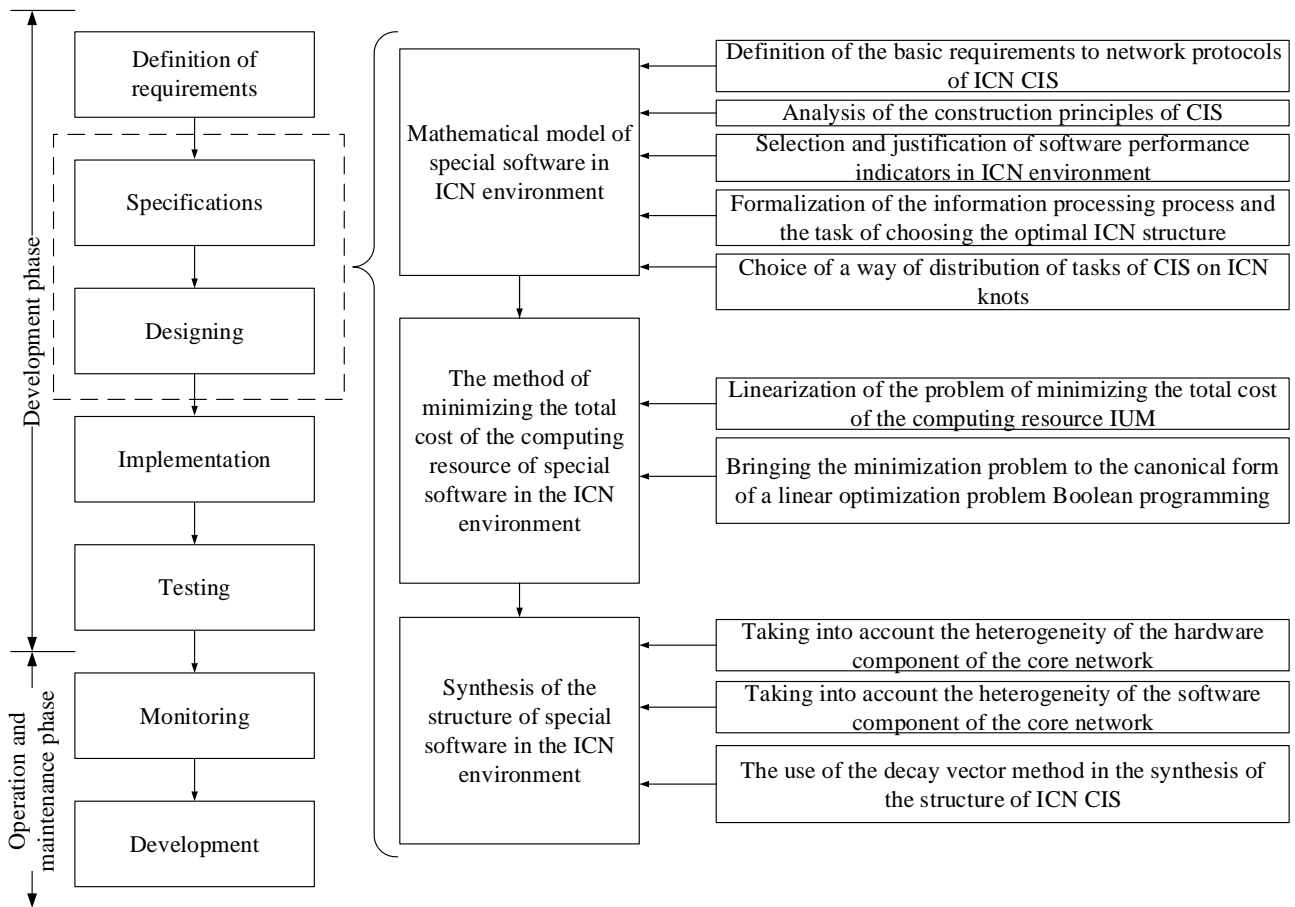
Development phase

Operation and maintenance phase

Definition of requirements

Specifications

Designing

Implementation

Testing

Monitoring

Development

Mathematical model of special software in ICN environment

Definition of the basic requirements to network protocols of ICN CIS

Analysis of the construction principles of CIS

Selection and justification of software performance indicators in ICN environment

Formalization of the information processing process and the task of choosing the optimal ICN structure

Choice of a way of distribution of tasks of CIS on ICN knots

The method of minimizing the total cost of the computing resource of special software in the ICN environment

Linearization of the problem of minimizing the total cost of the computing resource IUM

Bringing the minimization problem to the canonical form of a linear optimization problem Boolean programming

Synthesis of the structure of special software in the ICN environment

Taking into account the heterogeneity of the hardware component of the core network

Taking into account the heterogeneity of the software component of the core network

The use of the decay vector method in the synthesis of the structure of ICN CIS